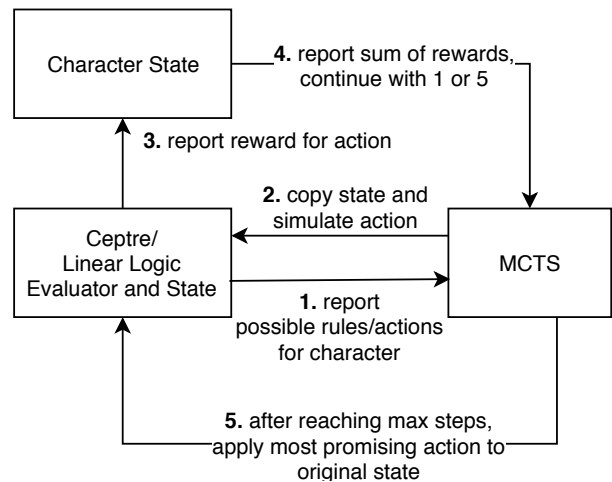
Character State

4. report sum of rewards, continue with 1 or 5

3. report reward for action

2. copy state and simulate action

Ceptre/ Linear Logic Evaluator and State

MCTS

1. report possible rules/actions for character

5. after reaching max steps, apply most promising action to original state